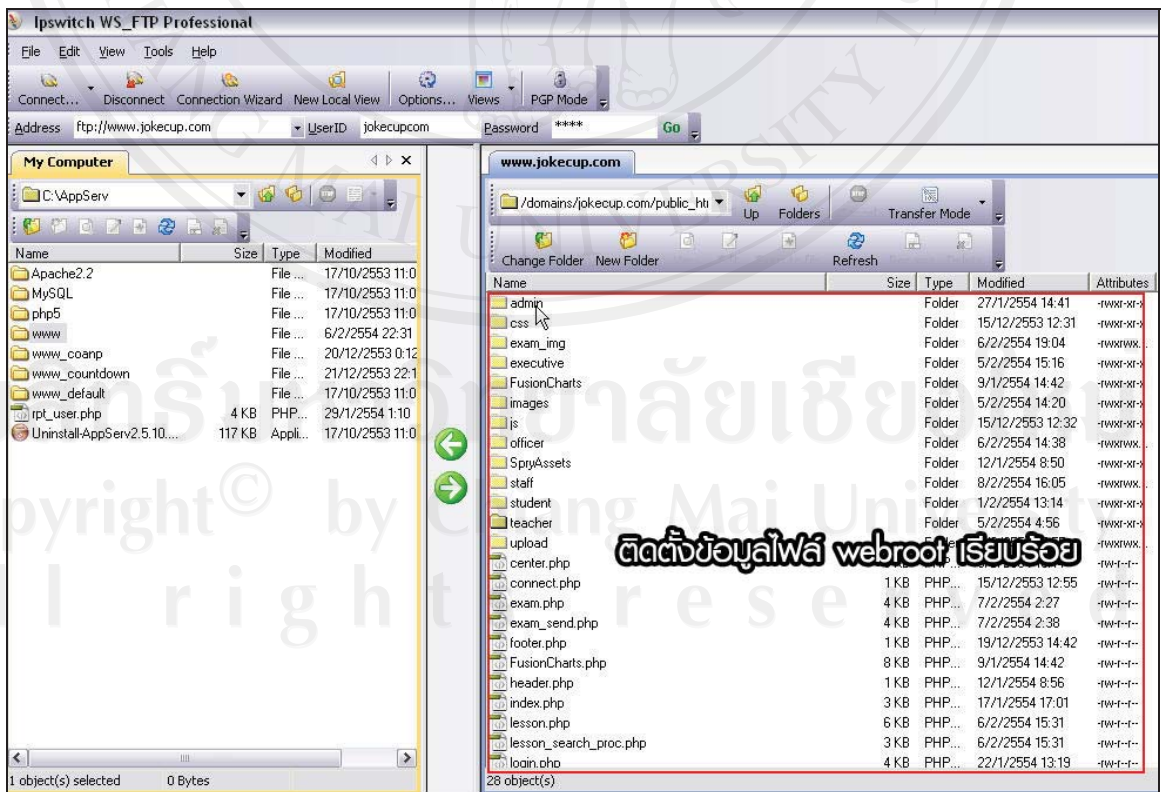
Ipswitch WS_FTP Professional

File Edit View Tools Help

Connect... Disconnect Connection Wizard New Local View Options... Views PGP Mode

Address ftp://www.jokecup.com UserID jokecupcom Password **** Go

My Computer

C:\AppServ

| Name | Size | Type | Modified |
|---|---|---|---|
| Apache2.2 | | File ... | 17/10/2553 11:0 |
| MySQL | | File ... | 17/10/2553 11:0 |
| php5 | | File ... | 17/10/2553 11:0 |
| www | | File ... | 6/2/2554 22:31 |
| www_coanp | | File ... | 20/12/2553 0:12 |
| www_countdown | | File ... | 21/12/2553 22:1 |
| www_default | | File ... | 17/10/2553 11:0 |
| rpt_user.php | 4 KB | PHP... | 29/1/2554 1:10 |
| Uninstall-AppServ2.5.10.... | 117 KB | Appli... | 17/10/2553 11:0 |

1 object(s) selected 0 Bytes

www.jokecup.com

/domains/jokecup.com/public_ht Up Folders Transfer Mode

Change Folder New Folder Refresh

| Name | Size | Type | Modified | Attributes |
|---|---|---|---|---|
| admin | | Folder | 27/1/2554 14:41 | -rwxr-xr-x |
| css | | Folder | 15/12/2553 12:31 | -rwxr-xr-x |
| exam_img | | Folder | 6/2/2554 19:04 | -rwxrwx |
| executive | | Folder | 5/2/2554 15:16 | -rwxr-xr-x |
| FusionCharts | | Folder | 9/1/2554 14:42 | -rwxr-xr-x |
| images | | Folder | 5/2/2554 14:20 | -rwxr-xr-x |
| js | | Folder | 15/12/2553 12:32 | -rwxr-xr-x |
| officer | | Folder | 6/2/2554 14:38 | -rwxrwx |
| SpryAssets | | Folder | 12/1/2554 8:50 | -rwxr-xr-x |
| staff | | Folder | 8/2/2554 16:05 | -rwxrwx |
| student | | Folder | 1/2/2554 13:14 | -rwxr-xr-x |
| teacher | | Folder | 5/2/2554 4:56 | -rwxr-xr-x |
| upload | | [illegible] | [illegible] | -rwxrwx |
| center.php | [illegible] | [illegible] | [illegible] | -rw-r--r-- |
| connect.php | 1 KB | PHP... | 15/12/2553 12:55 | -rw-r--r-- |
| exam.php | 4 KB | PHP... | 7/2/2554 2:27 | -rw-r--r-- |
| exam_send.php | 4 KB | PHP... | 7/2/2554 2:38 | -rw-r--r-- |
| footer.php | 1 KB | PHP... | 19/12/2553 14:42 | -rw-r--r-- |
| FusionCharts.php | 8 KB | PHP... | 9/1/2554 14:42 | -rw-r--r-- |
| header.php | 1 KB | PHP... | 12/1/2554 8:56 | -rw-r--r-- |
| index.php | 3 KB | PHP... | 17/1/2554 17:01 | -rw-r--r-- |
| lesson.php | 6 KB | PHP... | 6/2/2554 15:31 | -rw-r--r-- |
| lesson_search_proc.php | 3 KB | PHP... | 6/2/2554 15:31 | -rw-r--r-- |
| login.php | 4 KB | PHP... | 22/1/2554 13:19 | -rw-r--r-- |

28 object(s)

ติดตั้งข้อมูลไฟล์ webroot เรียบร้อย

ลิขสิทธิ์มหาวิทยาลัยเชียงใหม่
Copyright© by Chiang Mai University
All rights reserved